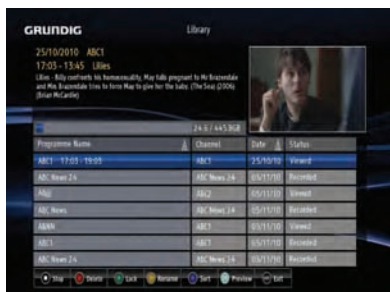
GRUNDIG

Library

25/10/2010 ABC1
17:05 - 13:45 Lilies
Lilies - Billy confronts his homosexuality, May falls pregnant to Mr Brazendale and Mrs Brazendale tries to force May to give her the baby. (The Soul) (2006) (Brian McCardie)

24.5 / 445.8GB

| Programme Name | Channel | Date | Status |
|---|---|---|---|
| ABC1 - 17:05 - 19:05 | ABC1 | 25/10/10 | Viewed |
| ABC News 24 | ABC News 24 | 05/11/10 | Recorded |
| ABC | ABC2 | 05/11/10 | Viewed |
| ABC News | ABC News 24 | 05/11/10 | Recorded |
| ABBN | ABC1 | 05/11/10 | Viewed |
| ABC1 | ABC1 | 05/11/10 | Recorded |
| ABC News 24 | ABC News 24 | 05/11/10 | Recorded |

Stop Delete Lock Rename Sort Preview Exit